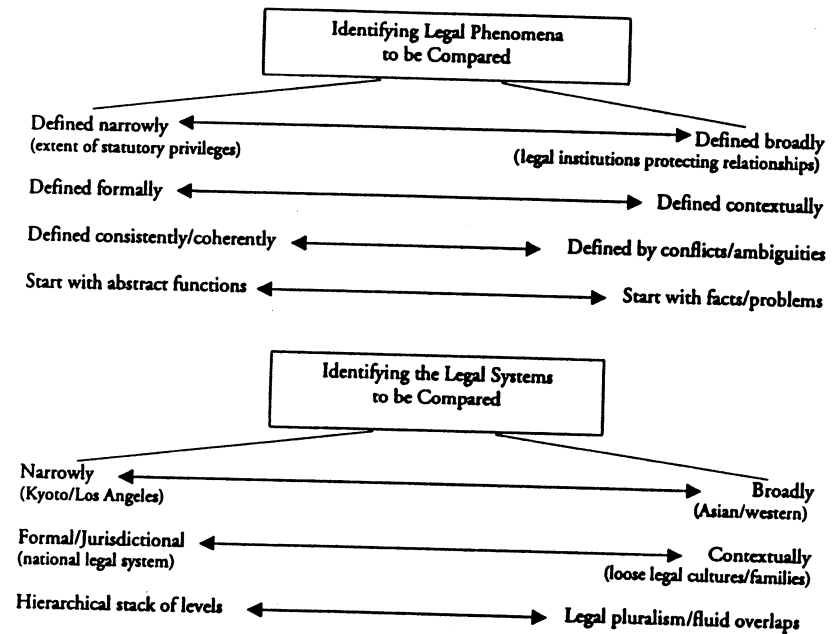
Identifying Legal Phenomena to be Compared

Defined narrowly (extent of statutory privileges)

Defined broadly (legal institutions protecting relationships)

Defined formally

Defined contextually

Defined consistently/coherently

Defined by conflicts/ambiguities

Start with abstract functions

Start with facts/problems

Identifying the Legal Systems to be Compared

Narrowly (Kyoto/Los Angeles)

Broadly (Asian/western)

Formal/Jurisdictional (national legal system)

Contextually (loose legal cultures/families)

Hierarchical stack of levels

Legal pluralism/fluid overlaps